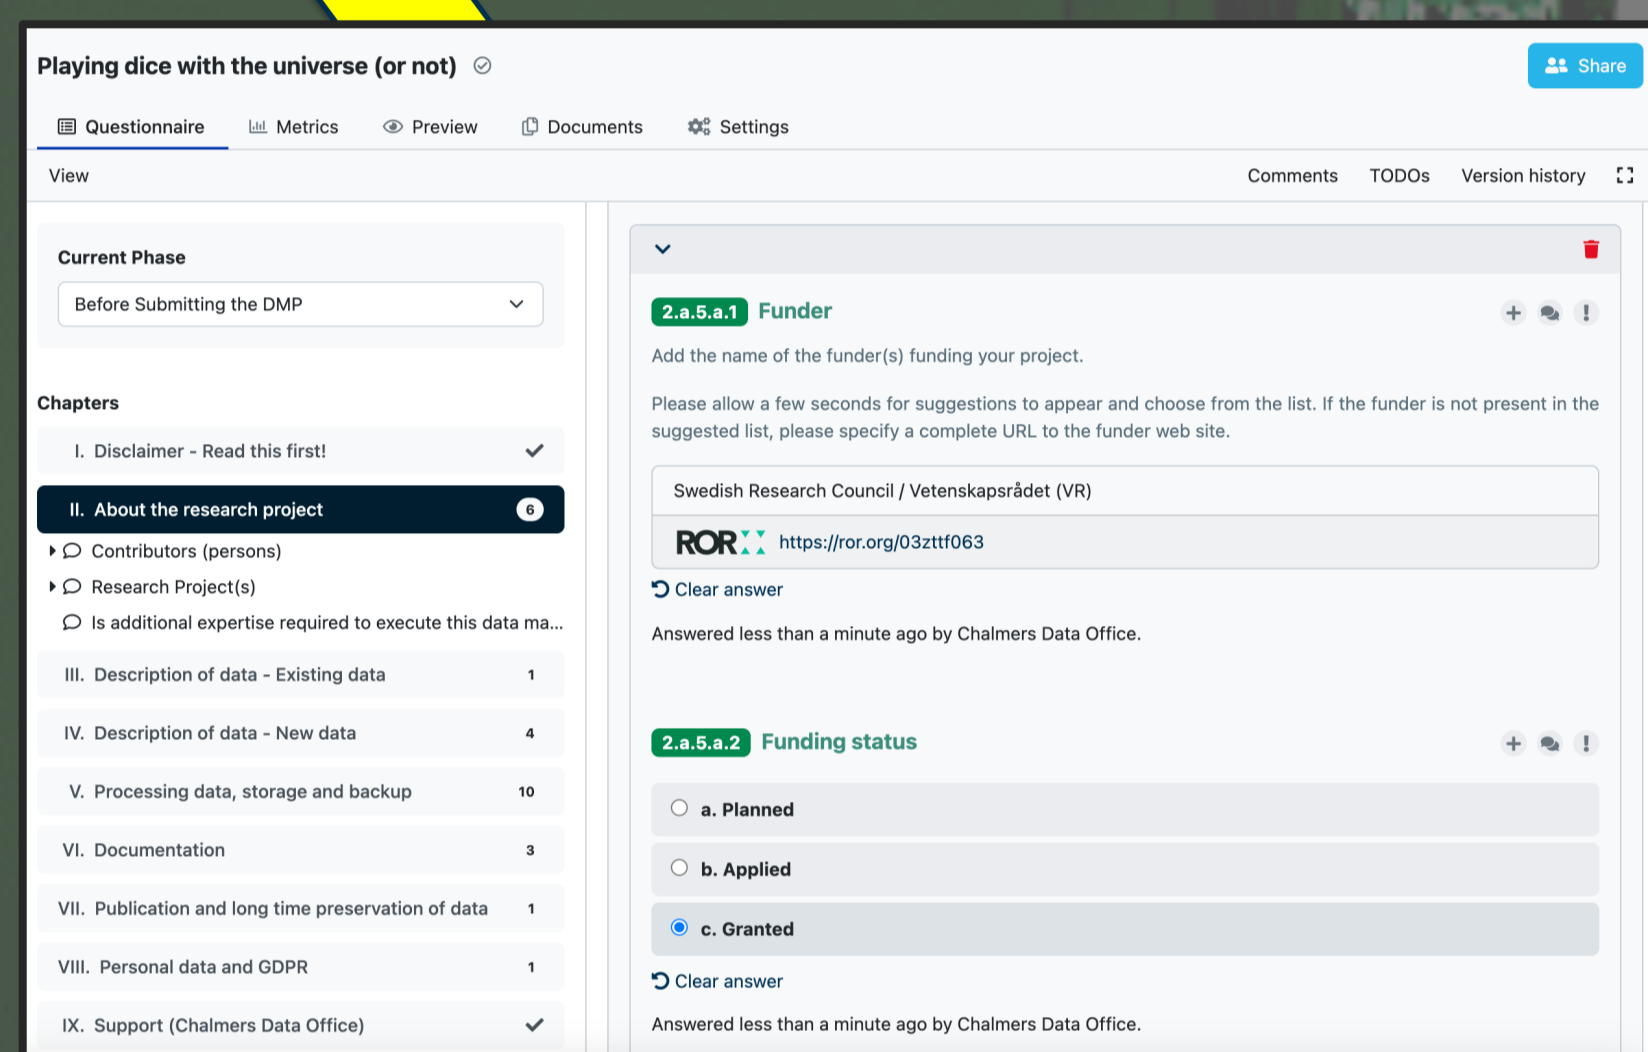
Playing dice with the universe (or not)

Share

Questionnaire Metrics Preview Documents Settings

View

Comments TODOs Version history

Current Phase

Before Submitting the DMP

Chapters

I. Disclaimer - Read this first!

II. About the research project 6

Contributors (persons)

Research Project(s)

Is additional expertise required to execute this data ma...

III. Description of data - Existing data 1

IV. Description of data - New data 4

V. Processing data, storage and backup 10

VI. Documentation 3

VII. Publication and long time preservation of data 1

VIII. Personal data and GDPR 1

IX. Support (Chalmers Data Office)

2.a.5.a.1 Funder

Add the name of the funder(s) funding your project.

Please allow a few seconds for suggestions to appear and choose from the list. If the funder is not present in the suggested list, please specify a complete URL to the funder web site.

Swedish Research Council / Vetenskapsrådet (VR)

ROR https://ror.org/03zttf063

Clear answer

Answered less than a minute ago by Chalmers Data Office.

2.a.5.a.2 Funding status

a. Planned

b. Applied

c. Granted

Clear answer

Answered less than a minute ago by Chalmers Data Office.